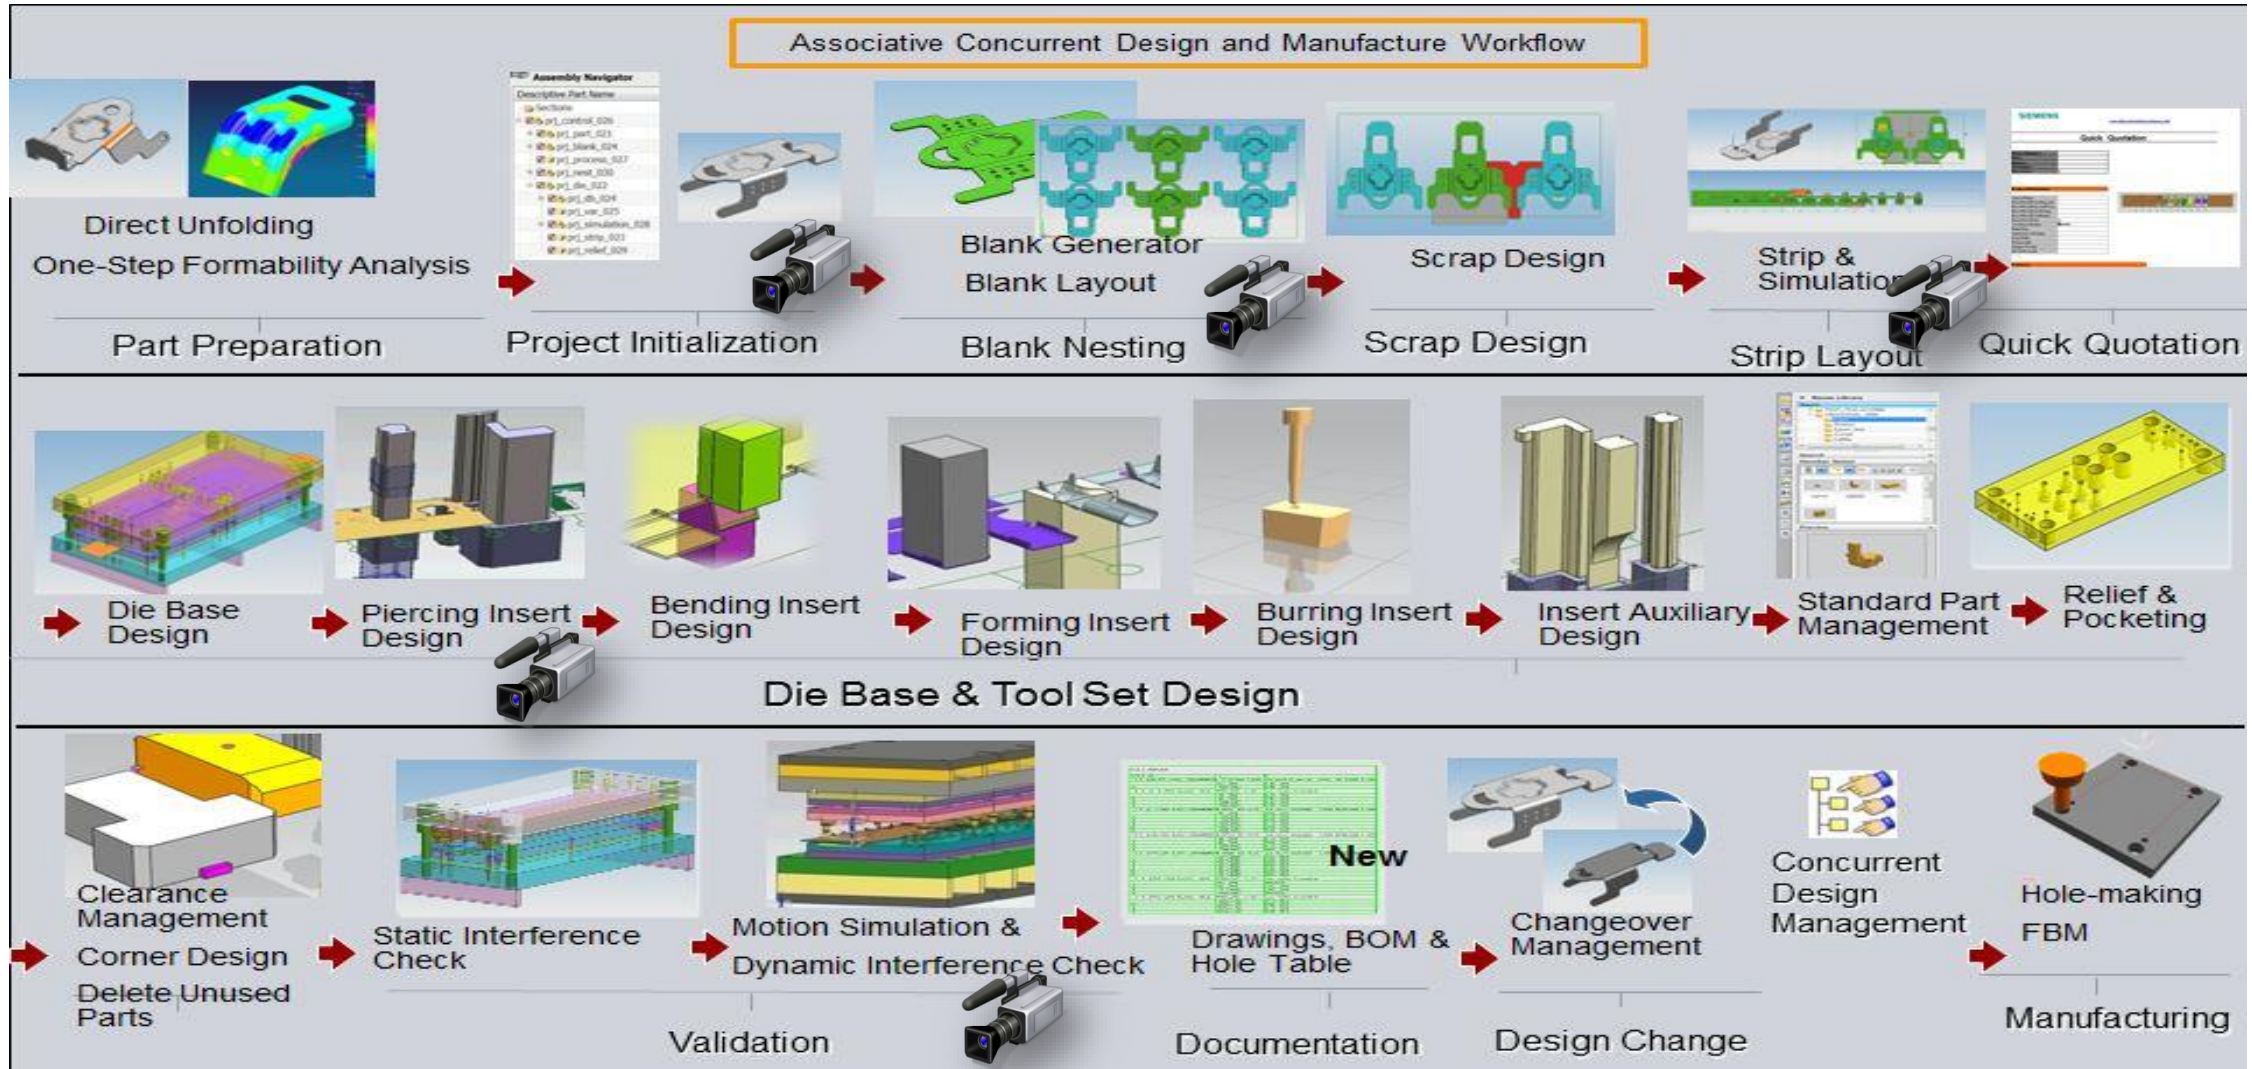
Associative Concurrent Design and Manufacture Workflow

Direct Unfolding
One-Step Formability Analysis

Part Preparation

Assembly Navigator

Project Initialization

Blank Generator
Blank Layout

Blank Nesting

Scrap Design

Scrap Design

Strip & Simulation

Strip Layout

SIEMENS
Quick Quotation

Quick Quotation

Die Base Design

Piercing Insert Design

Bending Insert Design

Forming Insert Design

Burring Insert Design

Insert Auxiliary Design

Standard Part Management

Relief & Pocketing

Die Base & Tool Set Design

Clearance Management
Corner Design
Delete Unused Parts

Static Interference Check

Motion Simulation &
Dynamic Interference Check

Validation

New
Drawings, BOM & Hole Table

Documentation

Changeover Management

Design Change

Concurrent Design Management

Hole-making
FBM

Manufacturing